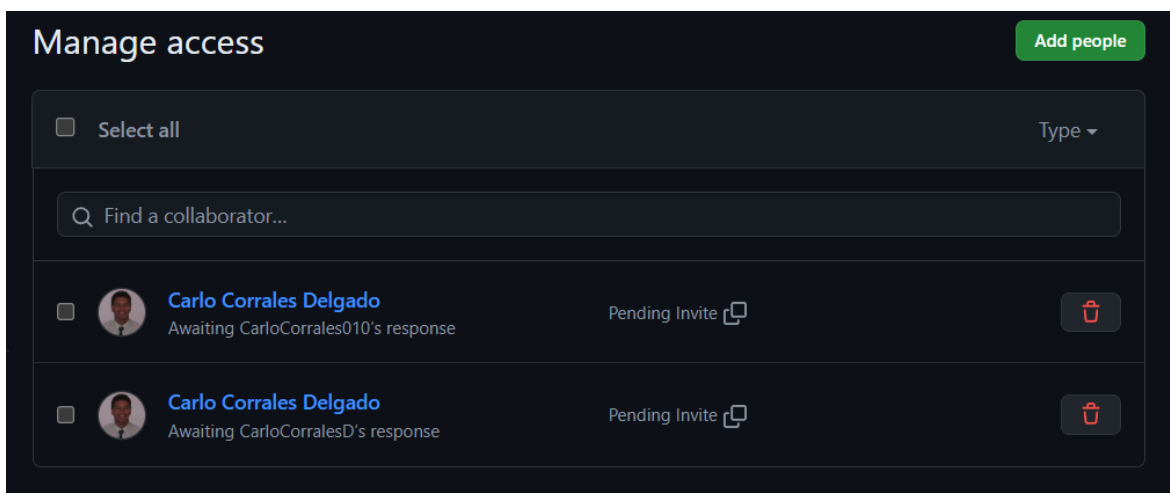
Manage access

Add people

Select all

Type

Find a collaborator...

Carlo Corrales Delgado
Awaiting CarloCorrales010's response

Pending Invite

Carlo Corrales Delgado
Awaiting CarloCorralesD's response

Pending Invite